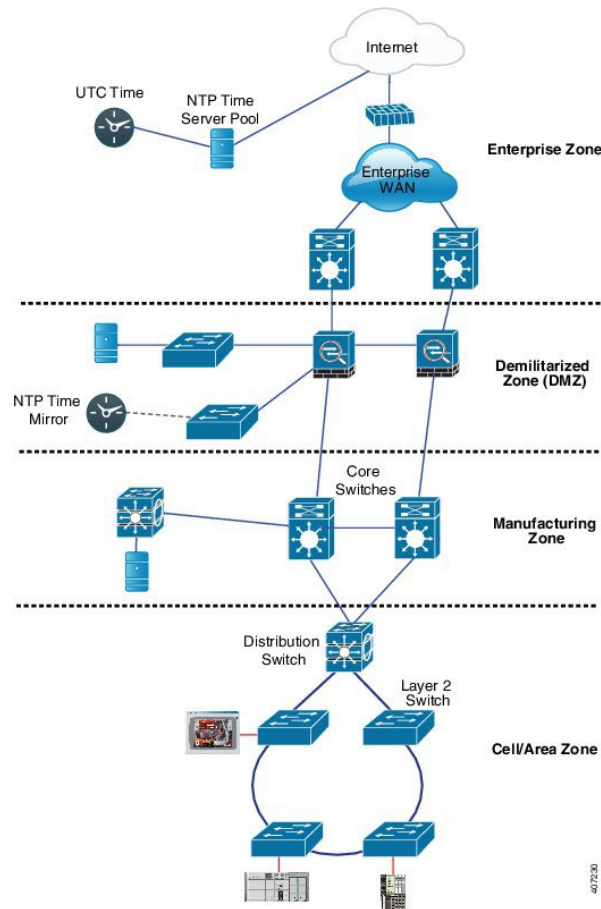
Internet

UTC Time

NTP Time Server Pool

Enterprise WAN

Enterprise Zone

Demilitarized Zone (DMZ)

NTP Time Mirror

Core Switches

Manufacturing Zone

Distribution Switch

Layer 2 Switch

Cell/Area Zone

407230